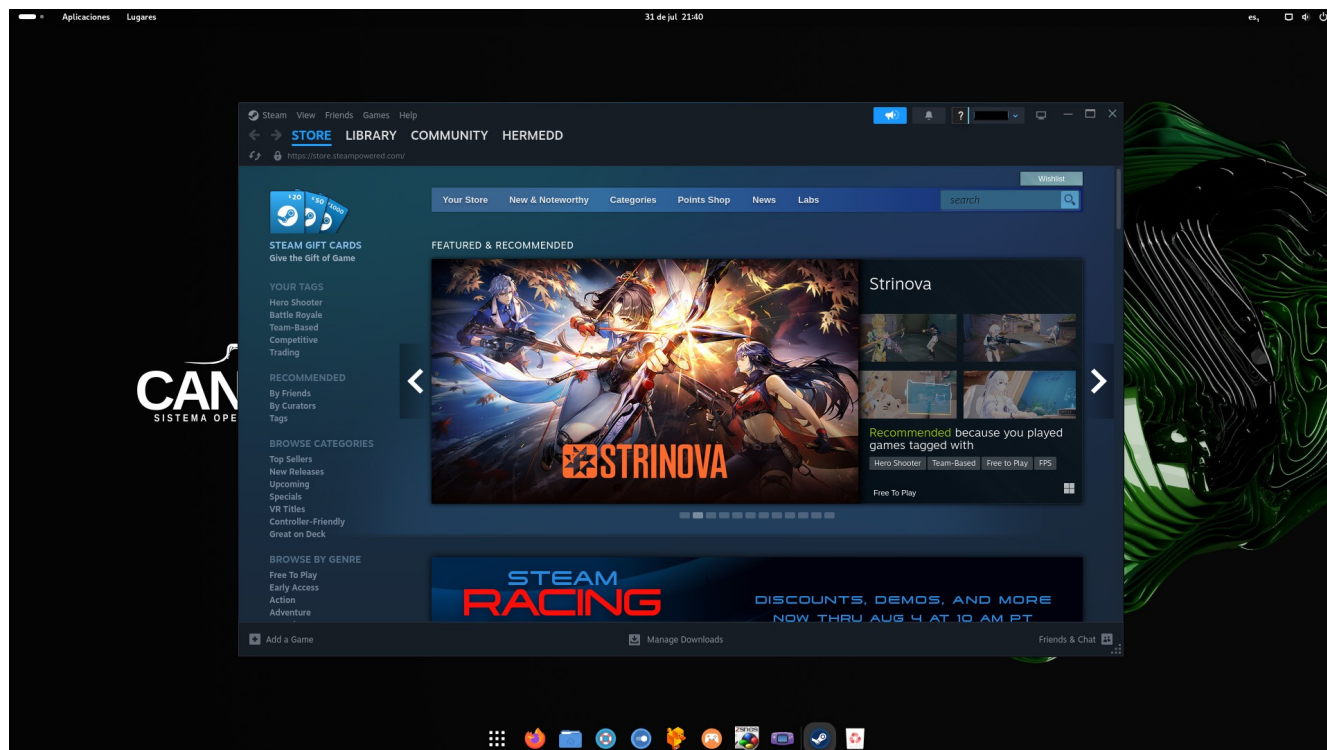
Aplicaciones Lugares

31 de jul 21:40

es,

Steam View Friends Games Help

?

STORE LIBRARY COMMUNITY HERMEDD

https://store.steampowered.com/

Wishlist

$20 $50 $100

STEAM GIFT CARDS
Give the Gift of Game

YOUR TAGS
Hero Shooter
Battle Royale
Team-Based
Competitive
Trading

RECOMMENDED
By Friends
By Curators
Tags

BROWSE CATEGORIES
Top Sellers
New Releases
Upcoming
Specials
VR Titles
Controller-Friendly
Great on Deck

BROWSE BY GENRE
Free To Play
Early Access
Action
Adventure

Your Store New & Noteworthy Categories Points Shop News Labs

search

FEATURED & RECOMMENDED

STRINOVA

Strinova

Recommended because you played games tagged with

Hero Shooter Team-Based Free to Play FPS

Free To Play

STEAM RACING

DISCOUNTS, DEMOS, AND MORE
NOW THRU AUG 4 AT 10 AM PT

CAN
SISTEMA OPE

Add a Game

Manage Downloads

Friends & Chat